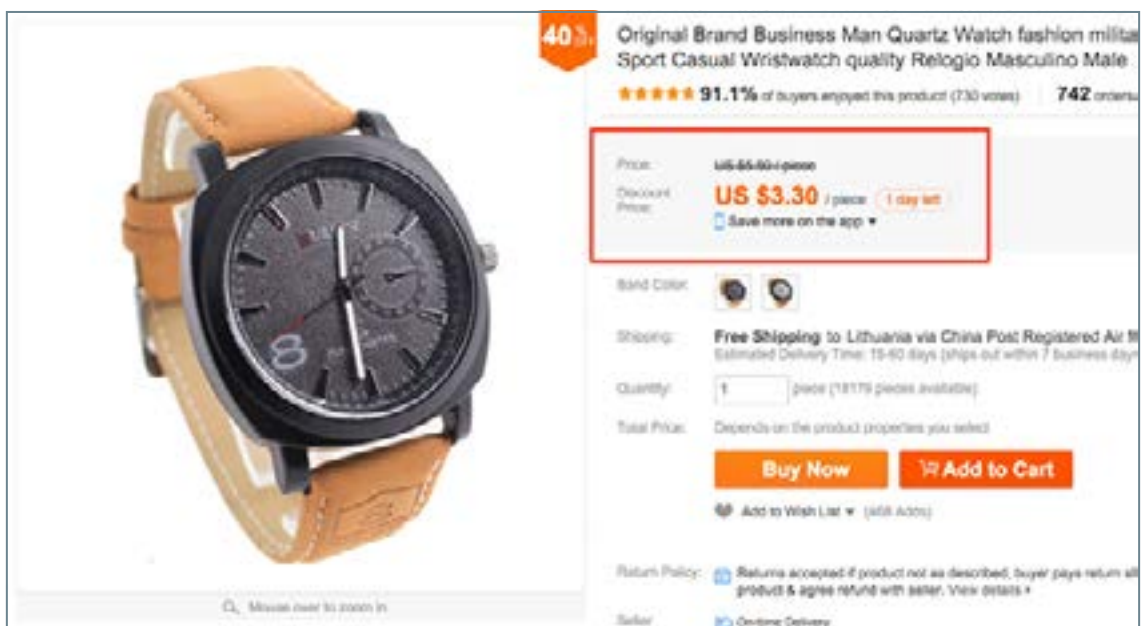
40%

Original Brand Business Man Quartz Watch fashion milita
Sport Casual Wristwatch quality Relogio Masculino Male

★★★★★ 91.1% of buyers enjoyed this product (730 votes) 742 orders

Price: US $5.50 / piece
Discount Price: US $3.30 / piece 1 day left
Save more on the app ▾

Band Color:

Shipping: Free Shipping to Lithuania via China Post Registered Air M
Estimated Delivery Time: 15-60 days (ships out within 7 business days

Quantity: 1 piece (18179 pieces available)

Total Price: Depends on the product properties you select

Buy Now
Add to Cart

Add to Wish List ▾ (468 Adds)

Return Policy: Returns accepted if product not as described, buyer pays return sh product & agree refund with seller. View details ▾

Seller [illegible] On-time Delivery

Mouse over to zoom in